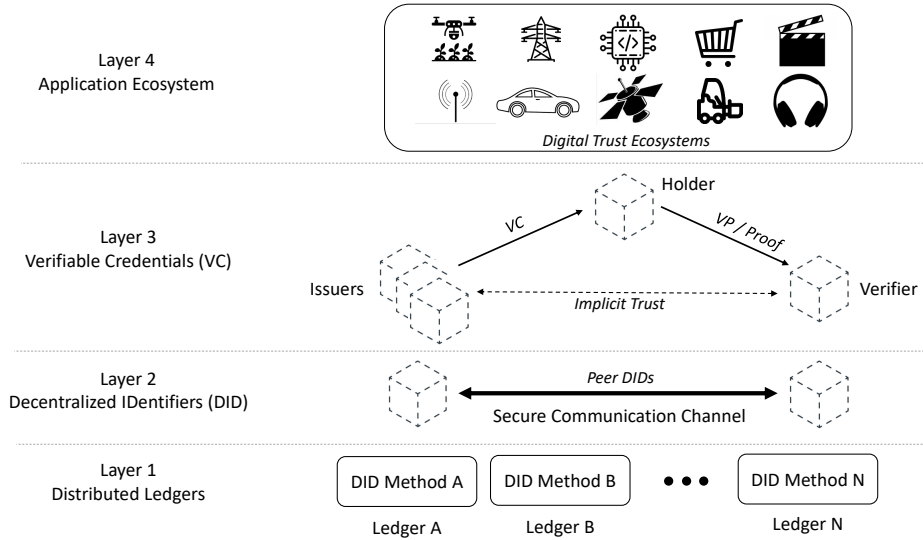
Layer 4
Application Ecosystem

Digital Trust Ecosystems

Layer 3
Verifiable Credentials (VC)

Holder

VC

VP / Proof

Issuers

Implicit Trust

Verifier

Layer 2
Decentralized IDentifiers (DID)

Peer DIDs

Secure Communication Channel

Layer 1
Distributed Ledgers

DID Method A

DID Method B

DID Method N

Ledger A

Ledger B

Ledger N